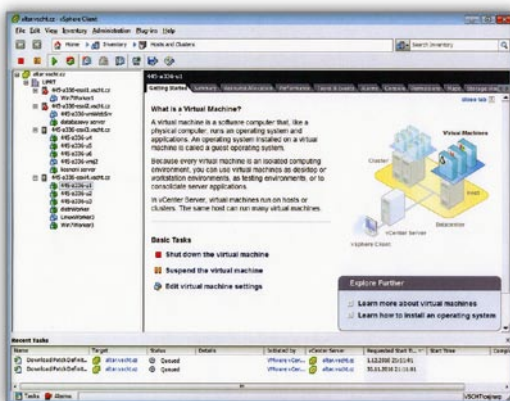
altervocht.cz - vSphere Client

File Edit View Inventory Administration Plug-ins Help

Home Inventory Hosts and Clusters

Search Inventory

altervocht.cz

LIMIT

445-a336-u1

Getting Started Summary Resource Allocation Performance Tasks & Events Alarms Console Permissions Maps Storage Views

close tab

What is a Virtual Machine?

A virtual machine is a software computer that, like a physical computer, runs an operating system and applications. An operating system installed on a virtual machine is called a guest operating system.

Because every virtual machine is an isolated computing environment, you can use virtual machines as desktop or workstation environments, as testing environments, or to consolidate server applications.

In vCenter Server, virtual machines run on hosts or clusters. The same host can run many virtual machines.

Virtual Machines

Cluster

Host

Datacenter

vCenter Server

vSphere Client

Basic Tasks

Shut down the virtual machine

Suspend the virtual machine

Edit virtual machine settings

Explore Further

Learn more about virtual machines

Learn how to install an operating system

Recent Tasks

| Name | Target | Status | Details | Initiated by | vCenter Server | Requested Start Ti... | Start Time | Compl |
|---|---|---|---|---|---|---|---|---|
| DownloadPatchDefinit... | altervocht.cz | Queued | | VMware vCen... | altervocht.cz | 3.12.2016 23:15:01 | | |
| DownloadPatchDefinit... | altervocht.cz | Queued | | VMware vCen... | altervocht.cz | 30.11.2016 23:15:01 | | |

Tasks Alarms

VSCHT\vojtesp